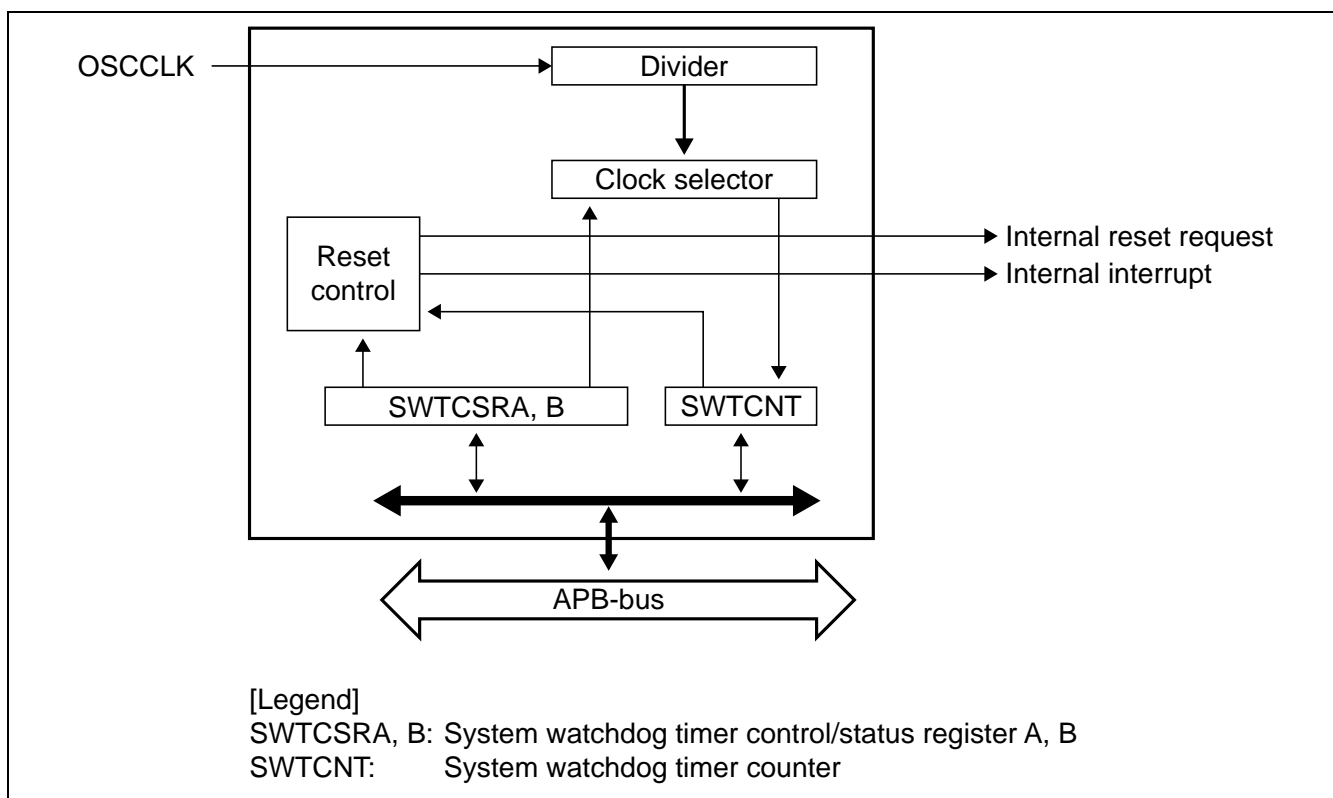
OSCCLK
Divider
Clock selector
Reset control
Internal reset request
Internal interrupt
SWTCSRA, B
SWTCNT
APB-bus

[Legend]
SWTCSRA, B: System watchdog timer control/status register A, B
SWTCNT: System watchdog timer counter